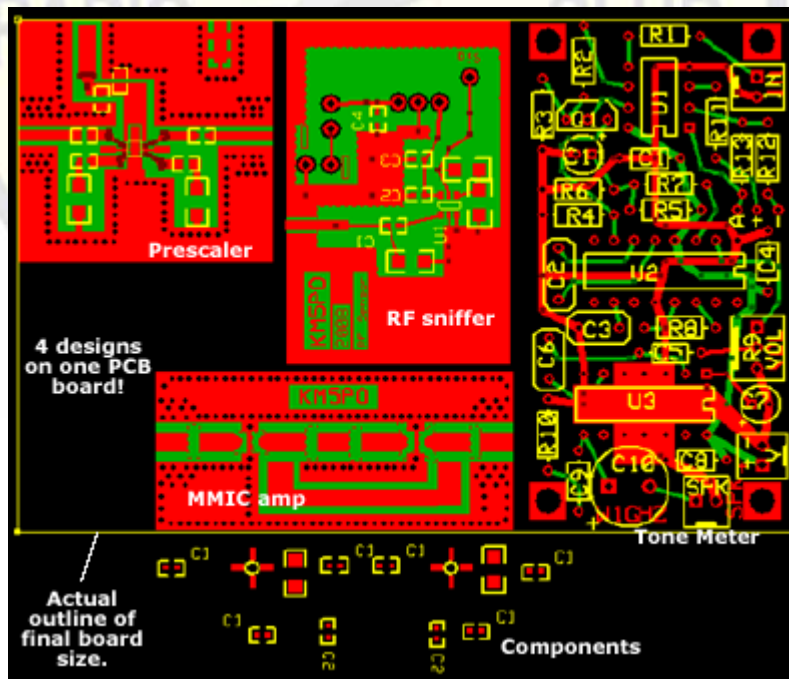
Prescaler

RF sniffer

KM5PO

4 designs on one PCB board!

KM5PO

MMIC amp

R1
R2
R3
U1
Q1
R11
IN
C11
C1
R13
R12
R6
R7
R4
R5
C2
U2
C4
C3
R8
C6
C5
R9
VOL
R10
U3
C9
C10
C8
SPK
HIGH

Tone Meter

Actual outline of final board size.

Components